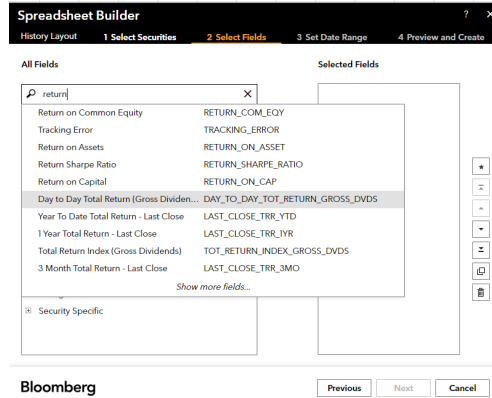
Spreadsheet Builder

? ×

History Layout | 1 Select Securities | 2 Select Fields | 3 Set Date Range | 4 Preview and Create

All Fields

Selected Fields

return ×

| | |
|---|---|
| Return on Common Equity | RETURN_COM_EQY |
| Tracking Error | TRACKING_ERROR |
| Return on Assets | RETURN_ON_ASSET |
| Return Sharpe Ratio | RETURN_SHARPE_RATIO |
| Return on Capital | RETURN_ON_CAP |
| Day to Day Total Return (Gross Dividen... | DAY_TO_DAY_TOT_RETURN_GROSS_DVDS |
| Year To Date Total Return - Last Close | LAST_CLOSE_TRR_YTD |
| 1 Year Total Return - Last Close | LAST_CLOSE_TRR_1YR |
| Total Return Index (Gross Dividends) | TOT_RETURN_INDEX_GROSS_DVDS |
| 3 Month Total Return - Last Close | LAST_CLOSE_TRR_3MO |

Show more fields...

Security Specific

Bloomberg

Previous | Next | Cancel